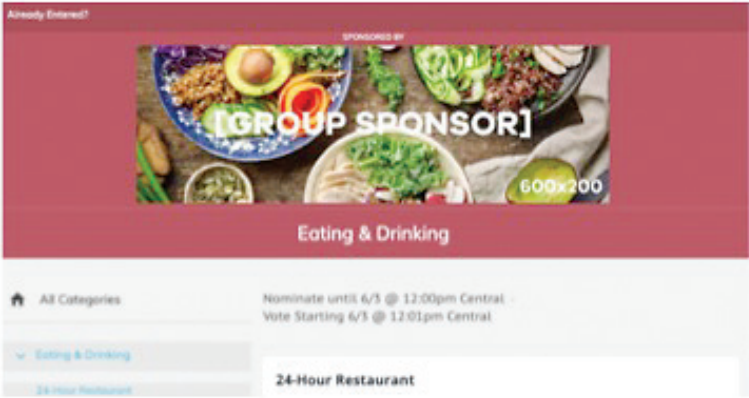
Already Entered?

SPONSORED BY

[GROUP SPONSOR]

600x200

Eating & Drinking

All Categories

Eating & Drinking

24-Hour Restaurant

Nominate until 6/3 @ 12:00pm Central
Vote Starting 6/3 @ 12:01pm Central

24-Hour Restaurant